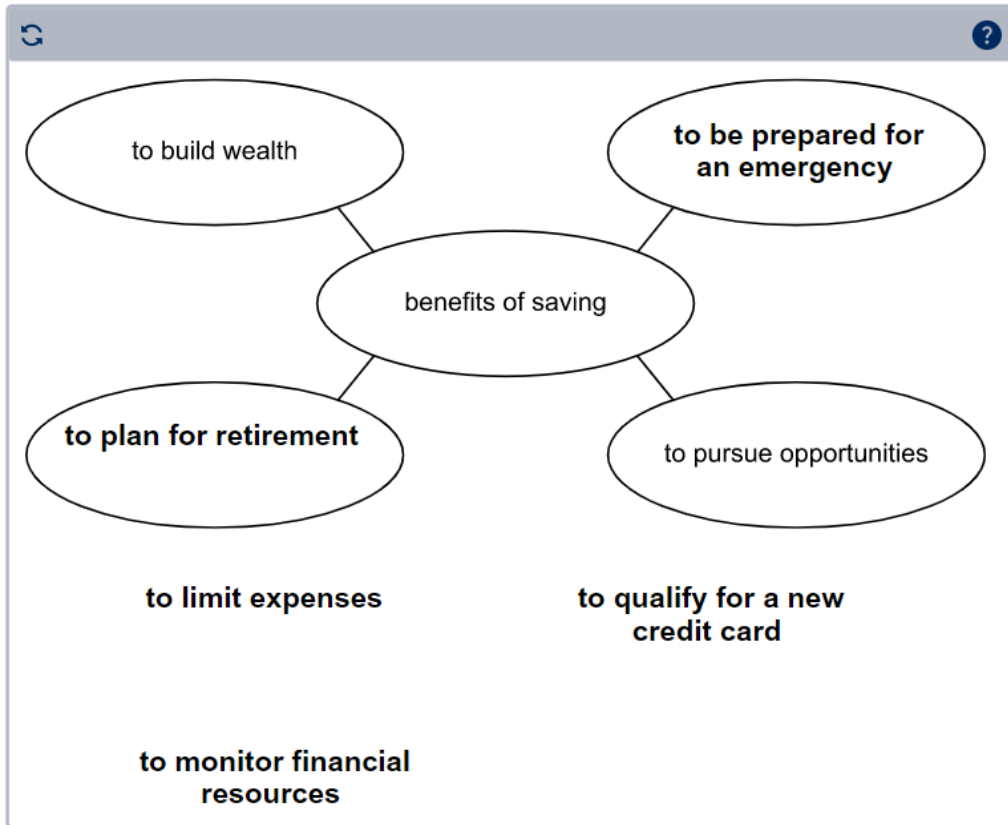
?

to build wealth

to be prepared for an emergency

benefits of saving

to plan for retirement

to pursue opportunities

to limit expenses

to qualify for a new credit card

to monitor financial resources